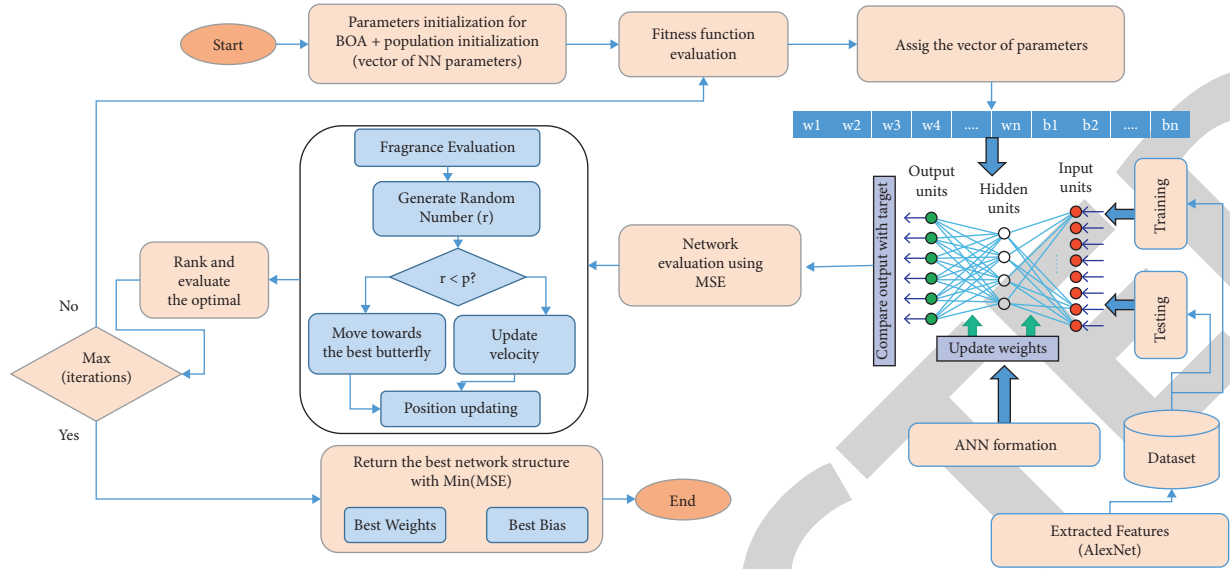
Start

Parameters initialization for BOA + population initialization (vector of NN parameters)

Fitness function evaluation

Assig the vector of parameters

| w1 | w2 | w3 | w4 | .... | wn | b1 | b2 | .... | bn |
|---|---|---|---|---|---|---|---|---|---|

Fragrance Evaluation

Generate Random Number (r)

r < p?

Move towards the best butterfly

Update velocity

Position updating

Rank and evaluate the optimal

No

Max (iterations)

Yes

Network evaluation using MSE

Compare output with target

Output units

Hidden units

Input units

Training

Testing

Update weights

ANN formation

Dataset

Extracted Features (AlexNet)

Return the best network structure with Min(MSE)

Best Weights

Best Bias

End